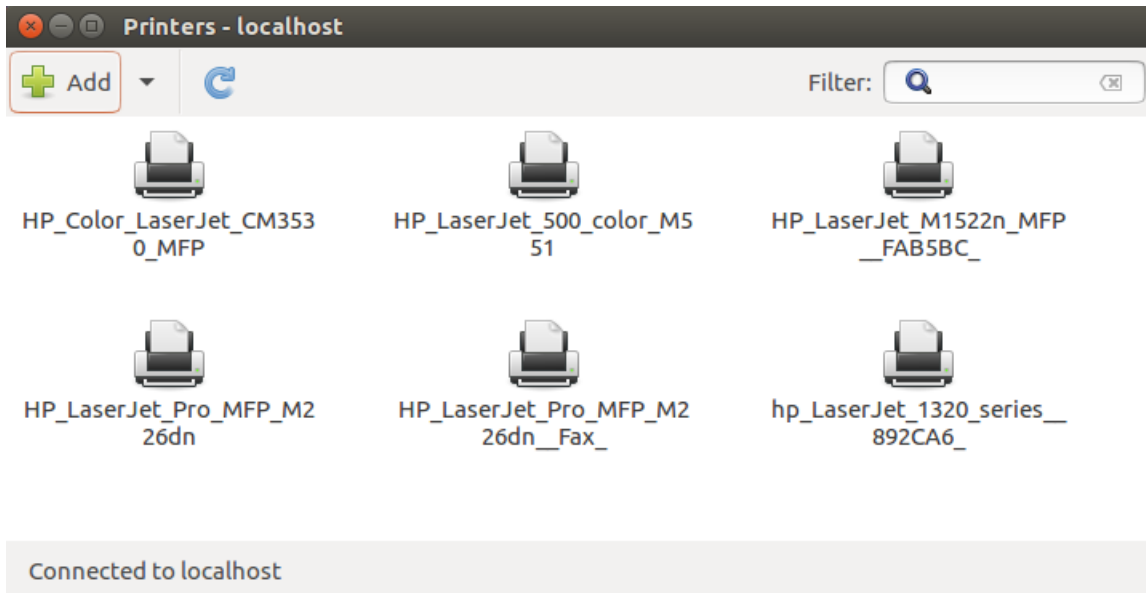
Printers - localhost

Add

Filter:

HP_Color_LaserJet_CM3530_MFP

HP_LaserJet_500_color_M551

HP_LaserJet_M1522n_MFP__FAB5BC_

HP_LaserJet_Pro_MFP_M226dn

HP_LaserJet_Pro_MFP_M226dn__Fax_

hp_LaserJet_1320_series__892CA6_

Connected to localhost